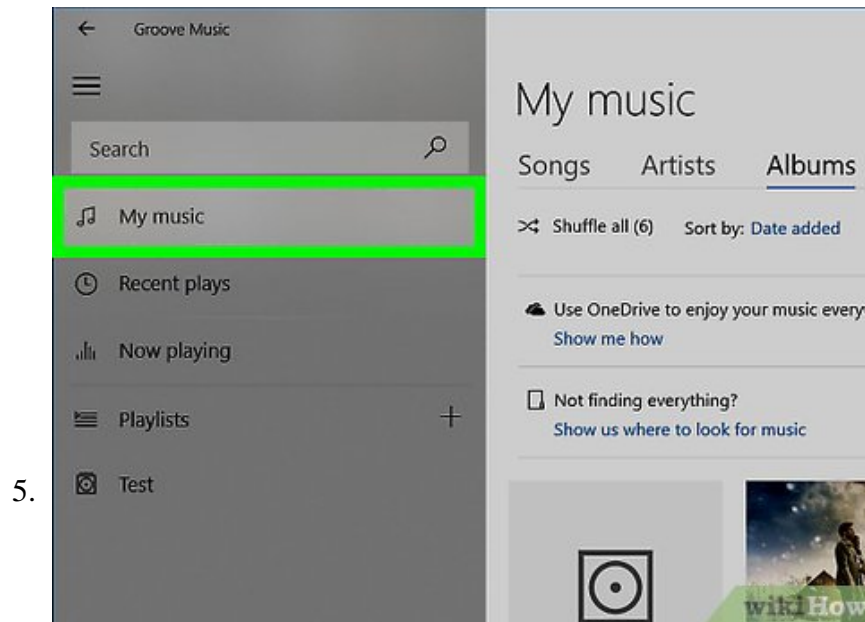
5.

Groove Music

Search

My music

Recent plays

Now playing

Playlists

+

Test

My music

Songs Artists Albums

Shuffle all (6) Sort by: Date added

Use OneDrive to enjoy your music every

Show me how

Not finding everything?

Show us where to look for music

wikiHow